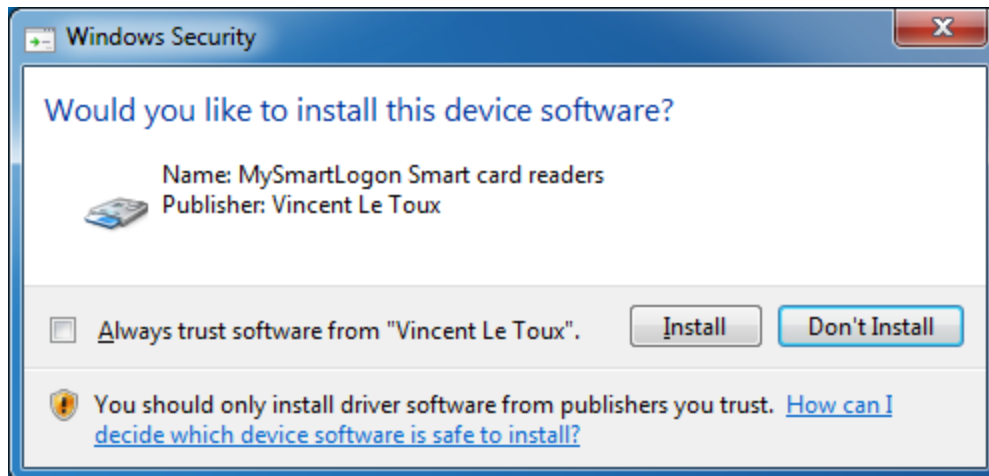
Windows Security

Would you like to install this device software?

Name: MySmartLogon Smart card readers
Publisher: Vincent Le Toux

Always trust software from "Vincent Le Toux".

Install

Don't Install

You should only install driver software from publishers you trust. How can I decide which device software is safe to install?